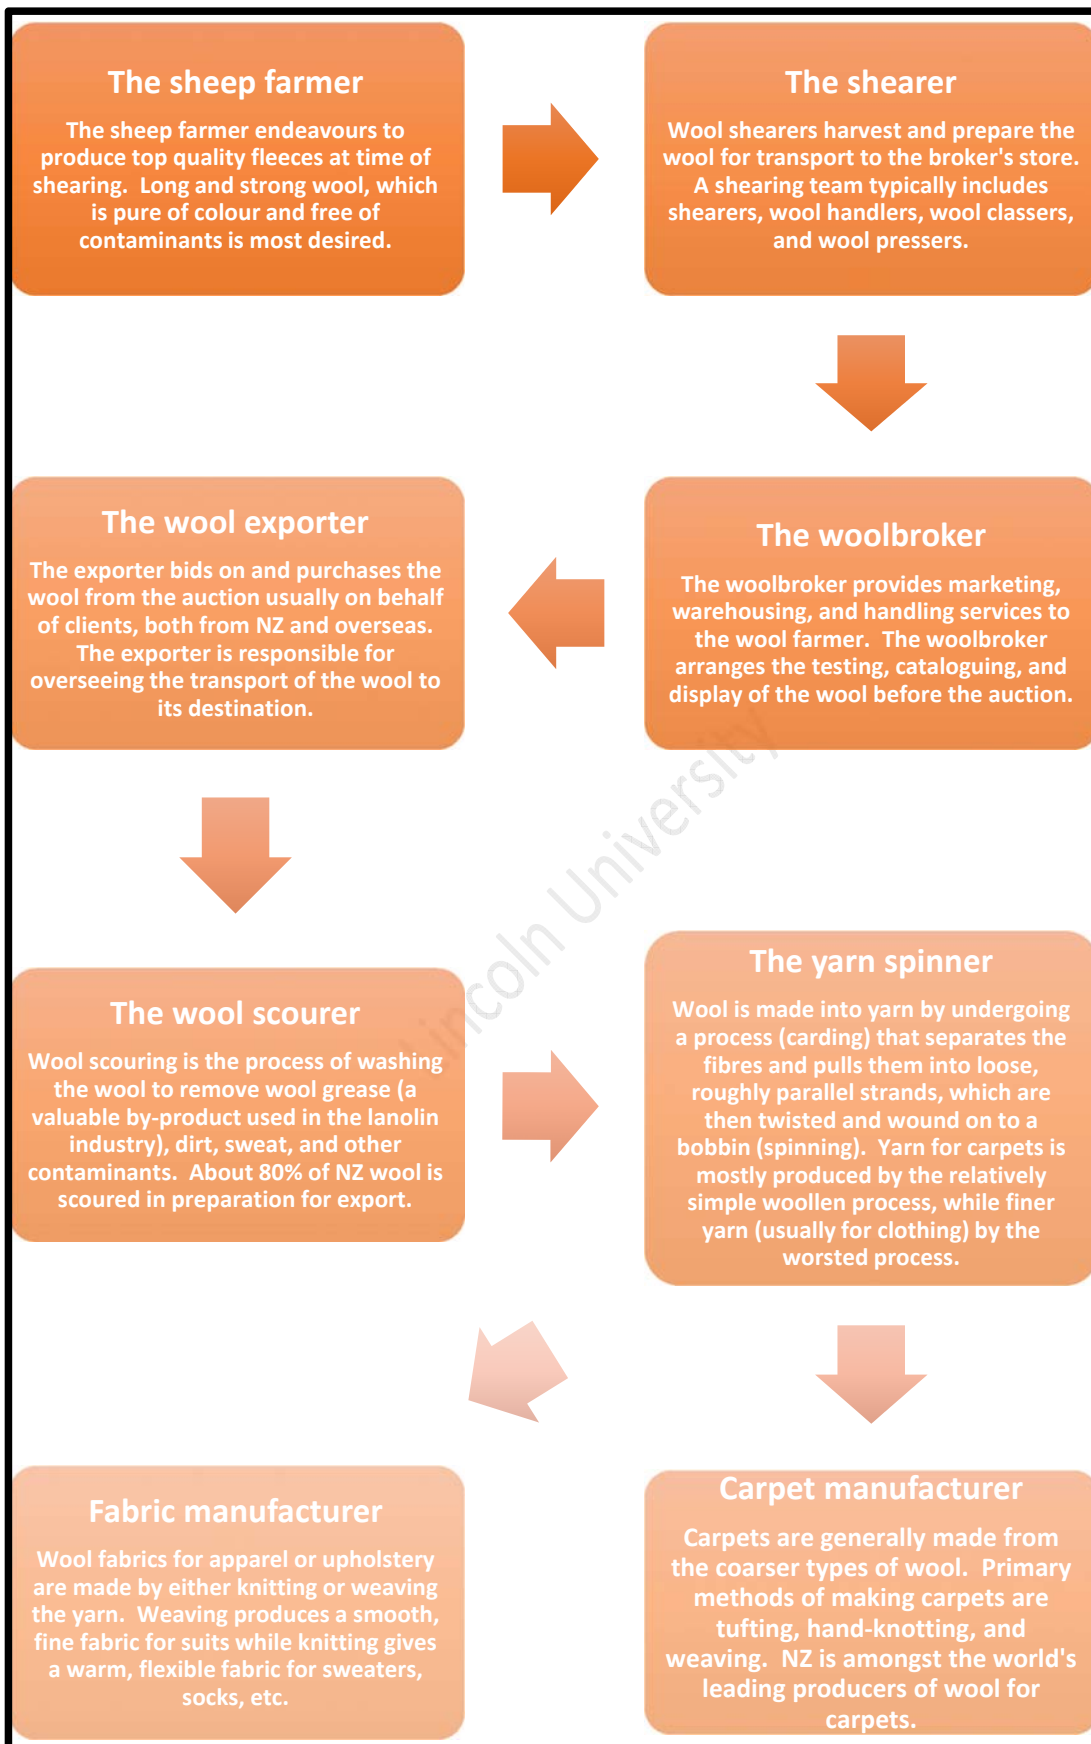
The sheep farmer

The sheep farmer endeavours to produce top quality fleeces at time of shearing. Long and strong wool, which is pure of colour and free of contaminants is most desired.

The shearer

Wool shearers harvest and prepare the wool for transport to the broker's store. A shearing team typically includes shearers, wool handlers, wool classers, and wool pressers.

The woolbroker

The woolbroker provides marketing, warehousing, and handling services to the wool farmer. The woolbroker arranges the testing, cataloguing, and display of the wool before the auction.

The wool exporter

The exporter bids on and purchases the wool from the auction usually on behalf of clients, both from NZ and overseas. The exporter is responsible for overseeing the transport of the wool to its destination.

The wool scourer

Wool scouring is the process of washing the wool to remove wool grease (a valuable by-product used in the lanolin industry), dirt, sweat, and other contaminants. About 80% of NZ wool is scoured in preparation for export.

The yarn spinner

Wool is made into yarn by undergoing a process (carding) that separates the fibres and pulls them into loose, roughly parallel strands, which are then twisted and wound on to a bobbin (spinning). Yarn for carpets is mostly produced by the relatively simple woollen process, while finer yarn (usually for clothing) by the worsted process.

Fabric manufacturer

Wool fabrics for apparel or upholstery are made by either knitting or weaving the yarn. Weaving produces a smooth, fine fabric for suits while knitting gives a warm, flexible fabric for sweaters, socks, etc.

Carpet manufacturer

Carpets are generally made from the coarser types of wool. Primary methods of making carpets are tufting, hand-knotting, and weaving. NZ is amongst the world's leading producers of wool for carpets.

Lincoln University